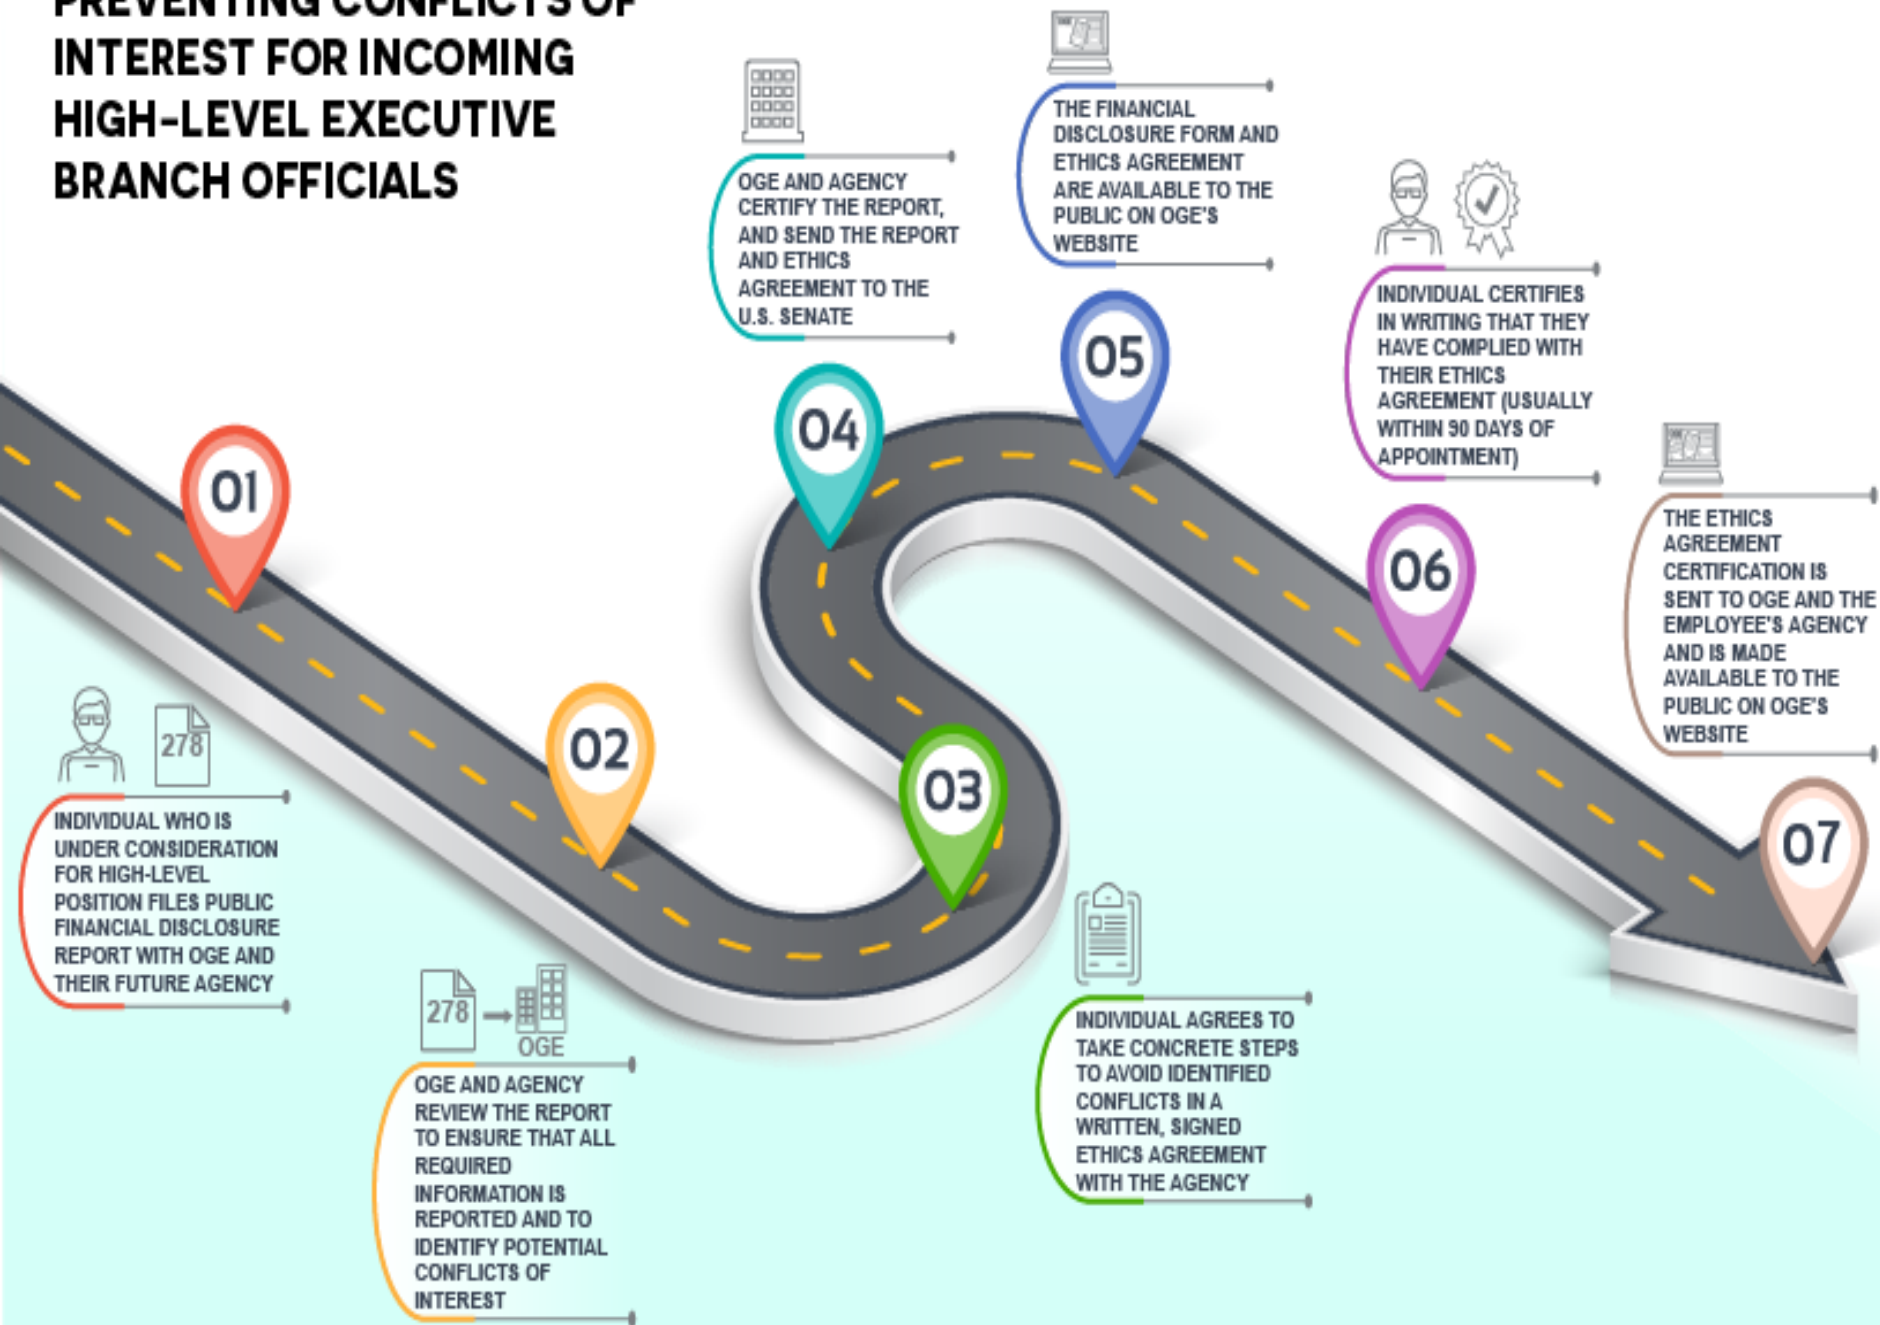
PREVENTING CONFLICTS OF INTEREST FOR INCOMING HIGH-LEVEL EXECUTIVE BRANCH OFFICIALS

278

01

INDIVIDUAL WHO IS UNDER CONSIDERATION FOR HIGH-LEVEL POSITION FILES PUBLIC FINANCIAL DISCLOSURE REPORT WITH OGE AND THEIR FUTURE AGENCY

278 → OGE

02

OGE AND AGENCY REVIEW THE REPORT TO ENSURE THAT ALL REQUIRED INFORMATION IS REPORTED AND TO IDENTIFY POTENTIAL CONFLICTS OF INTEREST

03

INDIVIDUAL AGREES TO TAKE CONCRETE STEPS TO AVOID IDENTIFIED CONFLICTS IN A WRITTEN, SIGNED ETHICS AGREEMENT WITH THE AGENCY

04

OGE AND AGENCY CERTIFY THE REPORT, AND SEND THE REPORT AND ETHICS AGREEMENT TO THE U.S. SENATE

05

THE FINANCIAL DISCLOSURE FORM AND ETHICS AGREEMENT ARE AVAILABLE TO THE PUBLIC ON OGE'S WEBSITE

06

INDIVIDUAL CERTIFIES IN WRITING THAT THEY HAVE COMPLIED WITH THEIR ETHICS AGREEMENT (USUALLY WITHIN 90 DAYS OF APPOINTMENT)

07

THE ETHICS AGREEMENT CERTIFICATION IS SENT TO OGE AND THE EMPLOYEE'S AGENCY AND IS MADE AVAILABLE TO THE PUBLIC ON OGE'S WEBSITE